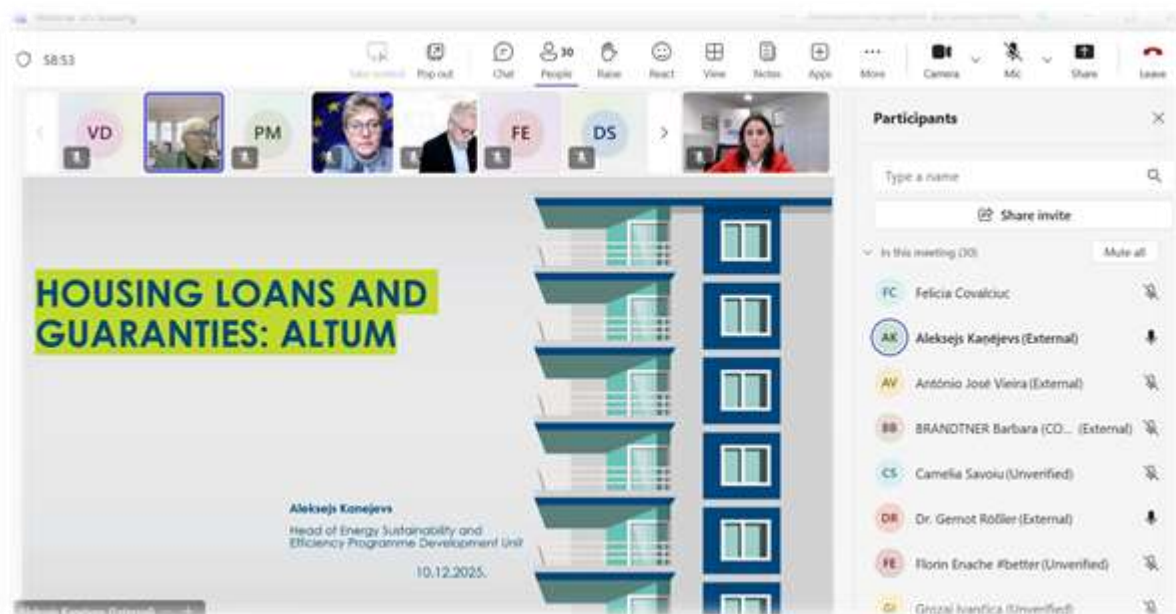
58:53

Take control Pop out Chat 30 People Raise React View Notes Apps More Camera Mic Share Leave

VD PM FE DS

HOUSING LOANS AND GUARANTIES: ALTUM

Aleksejs Konejevs
Head of Energy Sustainability and Efficiency Programme Development Unit
10.12.2025.

Participants

Type a name

Share invite

In this meeting (30) Mute all

FC Felicia Covalciuc

AK Aleksejs Kaņejevs (External)

AV António José Vieira (External)

BB BRANDTNER Barbara (CO... (External)

CS Camelia Savoiu (Unverified)

DR Dr. Gernot Rößler (External)

FE Florin Enache #better (Unverified)

GI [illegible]